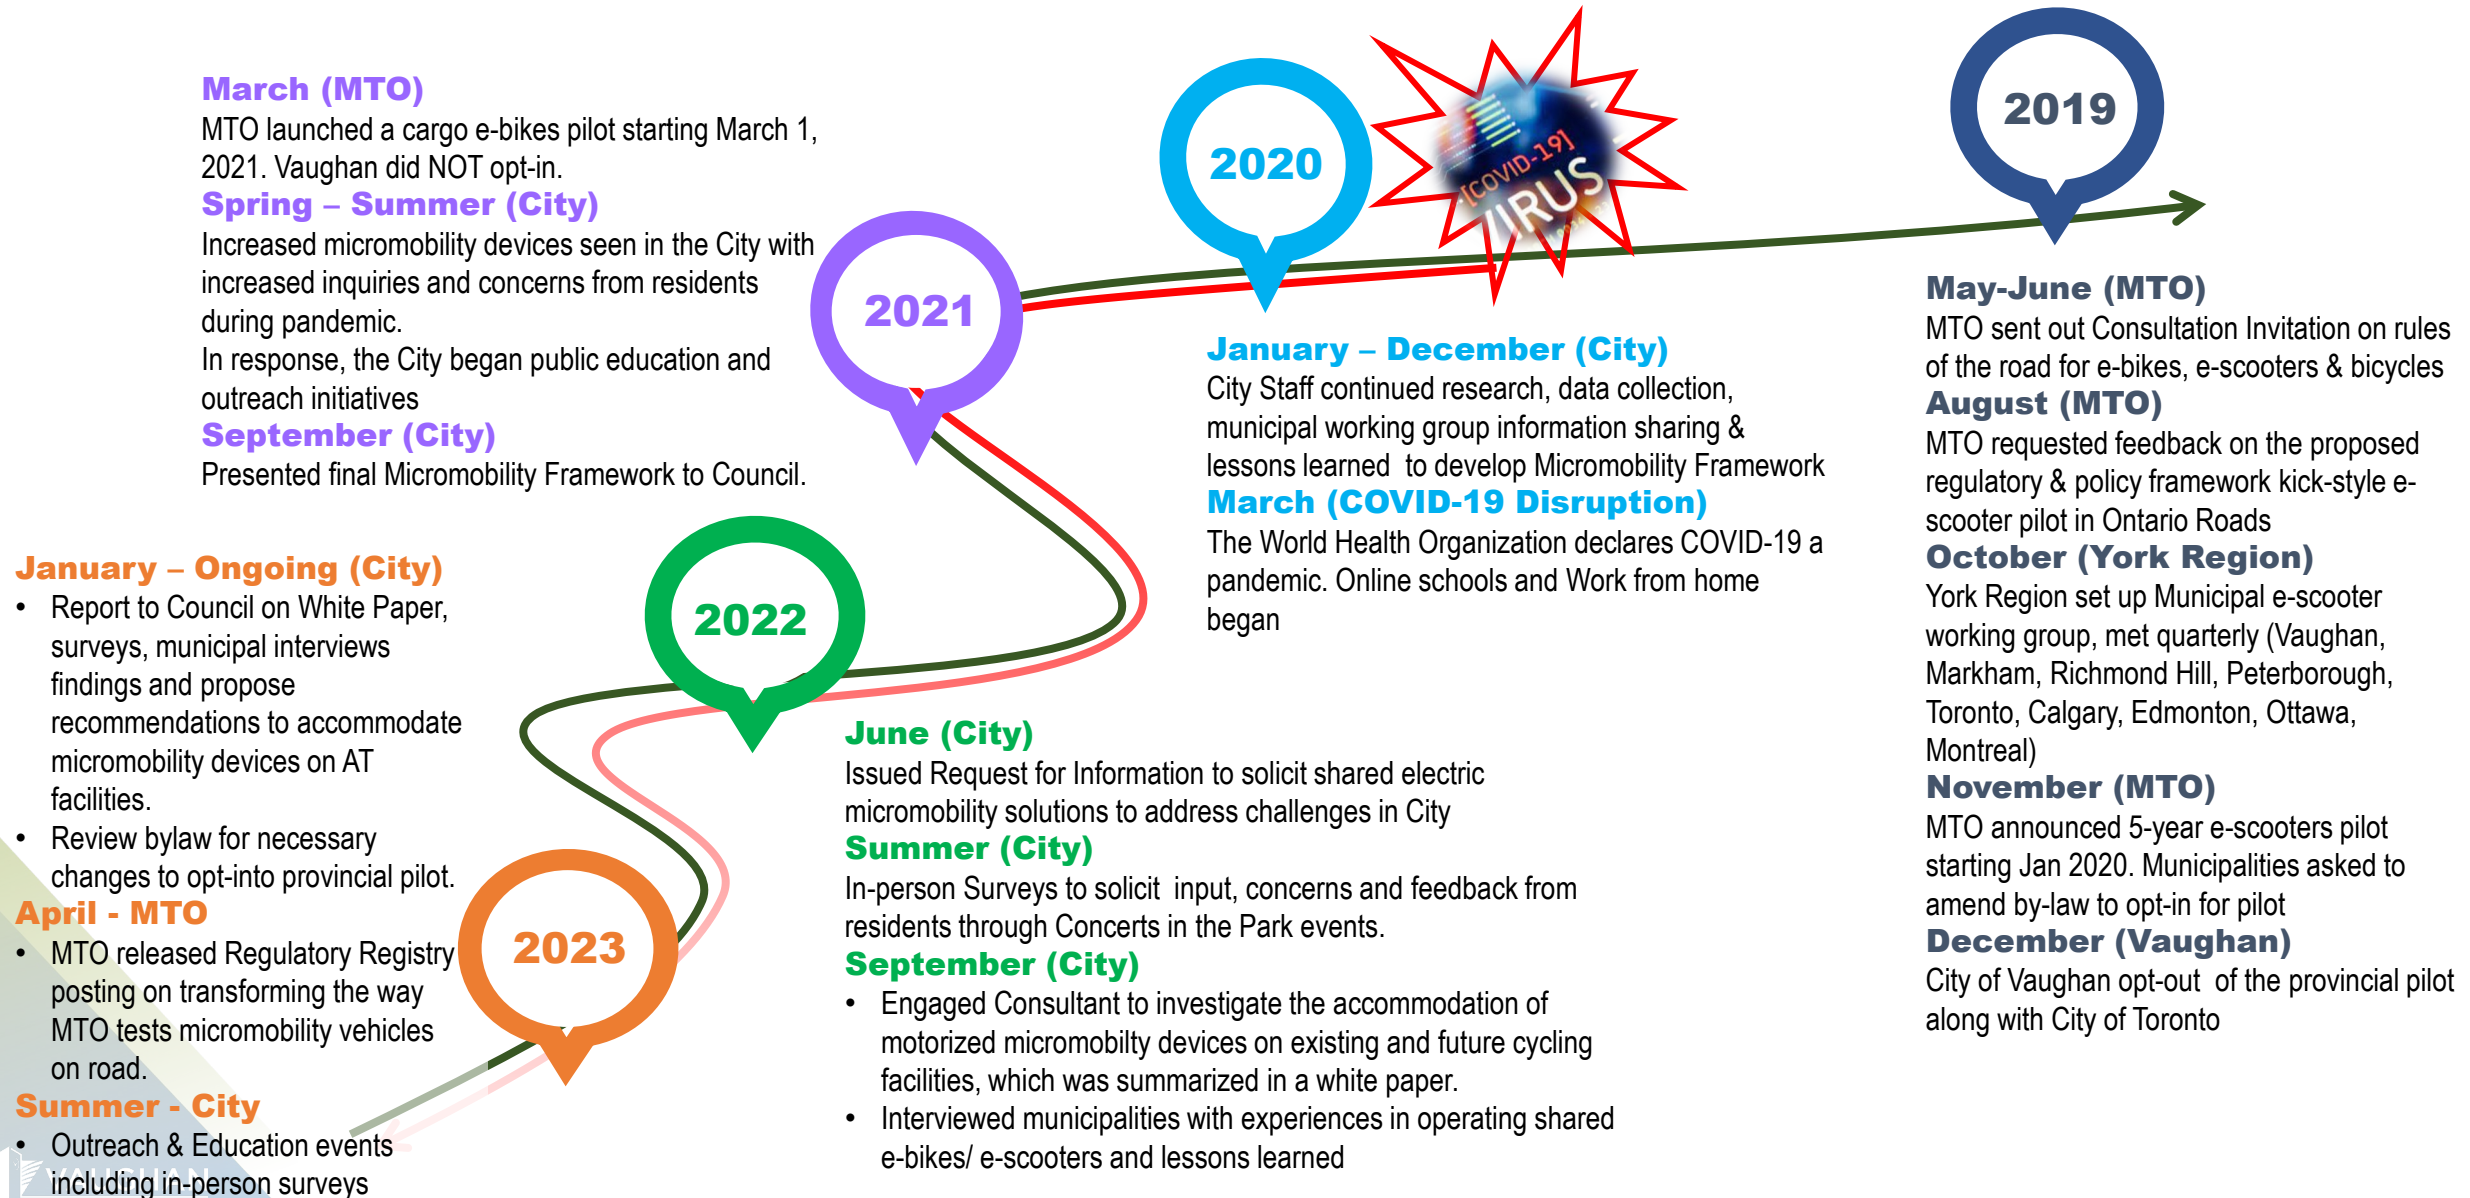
2019

May-June (MTO)
MTO sent out Consultation Invitation on rules of the road for e-bikes, e-scooters & bicycles
August (MTO)
MTO requested feedback on the proposed regulatory & policy framework kick-style e-scooter pilot in Ontario Roads
October (York Region)
York Region set up Municipal e-scooter working group, met quarterly (Vaughan, Markham, Richmond Hill, Peterborough, Toronto, Calgary, Edmonton, Ottawa, Montreal)
November (MTO)
MTO announced 5-year e-scooters pilot starting Jan 2020. Municipalities asked to amend by-law to opt-in for pilot
December (Vaughan)
City of Vaughan opt-out of the provincial pilot along with City of Toronto

2020

[COVID-19]
VIRUS

January – December (City)
City Staff continued research, data collection, municipal working group information sharing & lessons learned to develop Micromobility Framework
March (COVID-19 Disruption)
The World Health Organization declares COVID-19 a pandemic. Online schools and Work from home began

2021

March (MTO)
MTO launched a cargo e-bikes pilot starting March 1, 2021. Vaughan did NOT opt-in.
Spring – Summer (City)
Increased micromobility devices seen in the City with increased inquiries and concerns from residents during pandemic.
In response, the City began public education and outreach initiatives
September (City)
Presented final Micromobility Framework to Council.

2022

June (City)
Issued Request for Information to solicit shared electric micromobility solutions to address challenges in City
Summer (City)
In-person Surveys to solicit input, concerns and feedback from residents through Concerts in the Park events.
September (City)
• Engaged Consultant to investigate the accommodation of motorized micromobilty devices on existing and future cycling facilities, which was summarized in a white paper.
• Interviewed municipalities with experiences in operating shared e-bikes/ e-scooters and lessons learned

2023

January – Ongoing (City)
• Report to Council on White Paper, surveys, municipal interviews findings and propose recommendations to accommodate micromobility devices on AT facilities.
• Review bylaw for necessary changes to opt-into provincial pilot.
April - MTO
• MTO released Regulatory Registry posting on transforming the way MTO tests micromobility vehicles on road.
Summer - City
• Outreach & Education events including in-person surveys

VAUGHAN